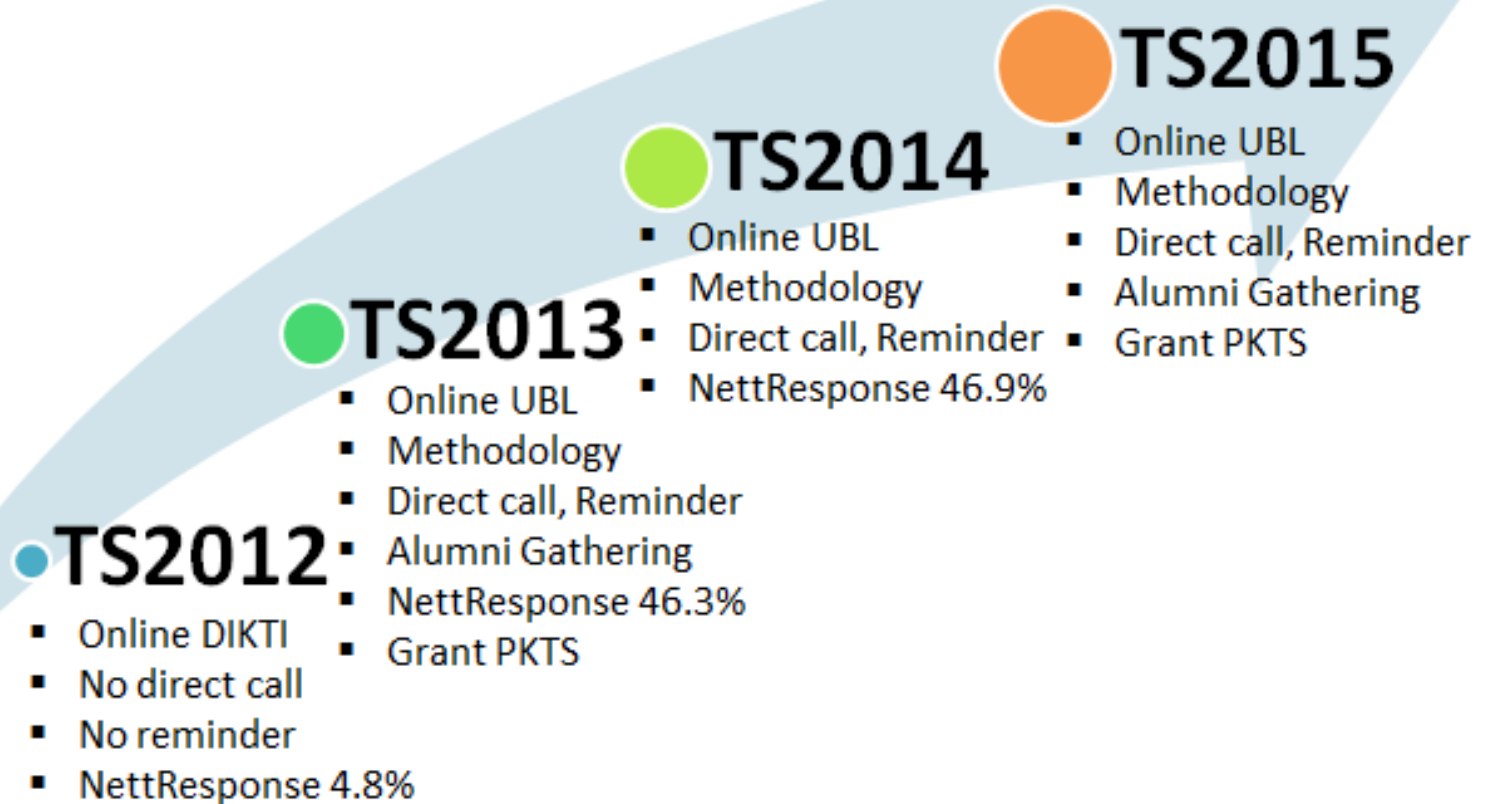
TS2012
- Online DIKTI
- No direct call
- No reminder
- NettResponse 4.8%

TS2013
- Online UBL
- Methodology
- Direct call, Reminder
- Alumni Gathering
- NettResponse 46.3%
- Grant PKTS

TS2014
- Online UBL
- Methodology
- Direct call, Reminder
- NettResponse 46.9%

TS2015
- Online UBL
- Methodology
- Direct call, Reminder
- Alumni Gathering
- Grant PKTS